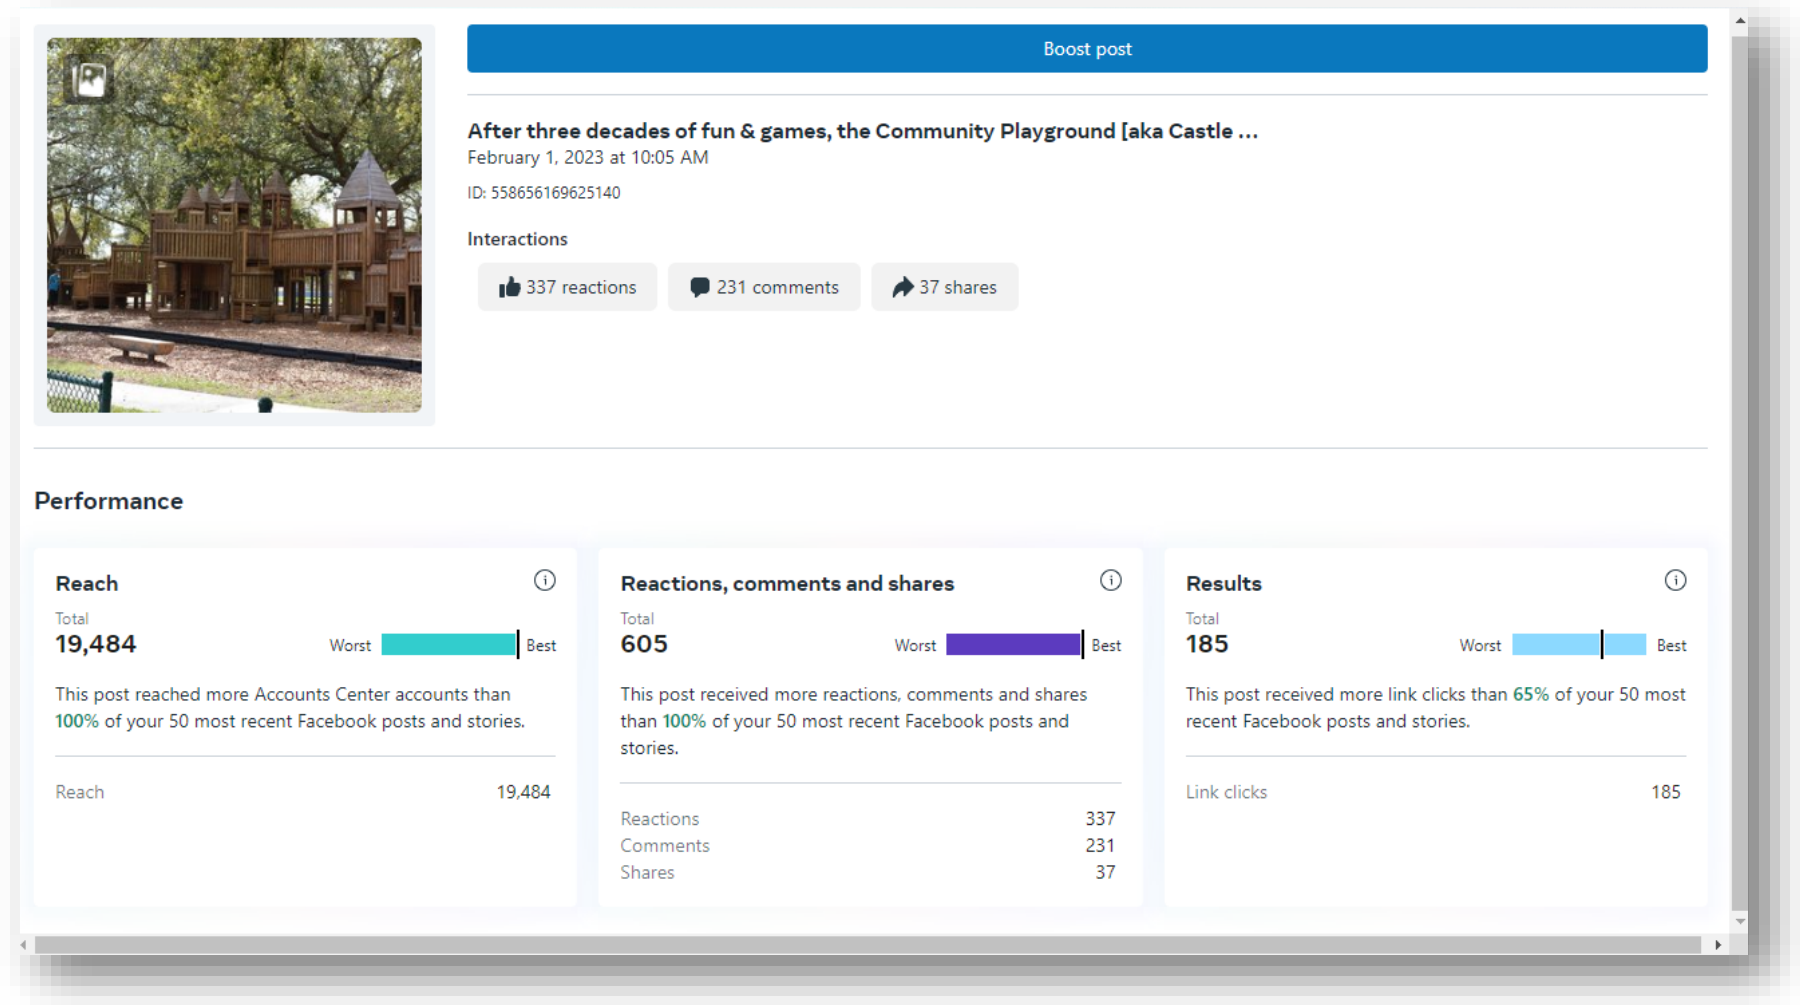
Boost post

After three decades of fun & games, the Community Playground [aka Castle ...
February 1, 2023 at 10:05 AM

ID: 558656169625140

Interactions

337 reactions

231 comments

37 shares

Performance

Reach

Total
19,484

Worst Best

This post reached more Accounts Center accounts than 100% of your 50 most recent Facebook posts and stories.

| Reach | 19,484 |
|---|---|

Reactions, comments and shares

Total
605

Worst Best

This post received more reactions, comments and shares than 100% of your 50 most recent Facebook posts and stories.

| Reactions | 337 |
|---|---|
| Comments | 231 |
| Shares | 37 |

Results

Total
185

Worst Best

This post received more link clicks than 65% of your 50 most recent Facebook posts and stories.

| Link clicks | 185 |
|---|---|